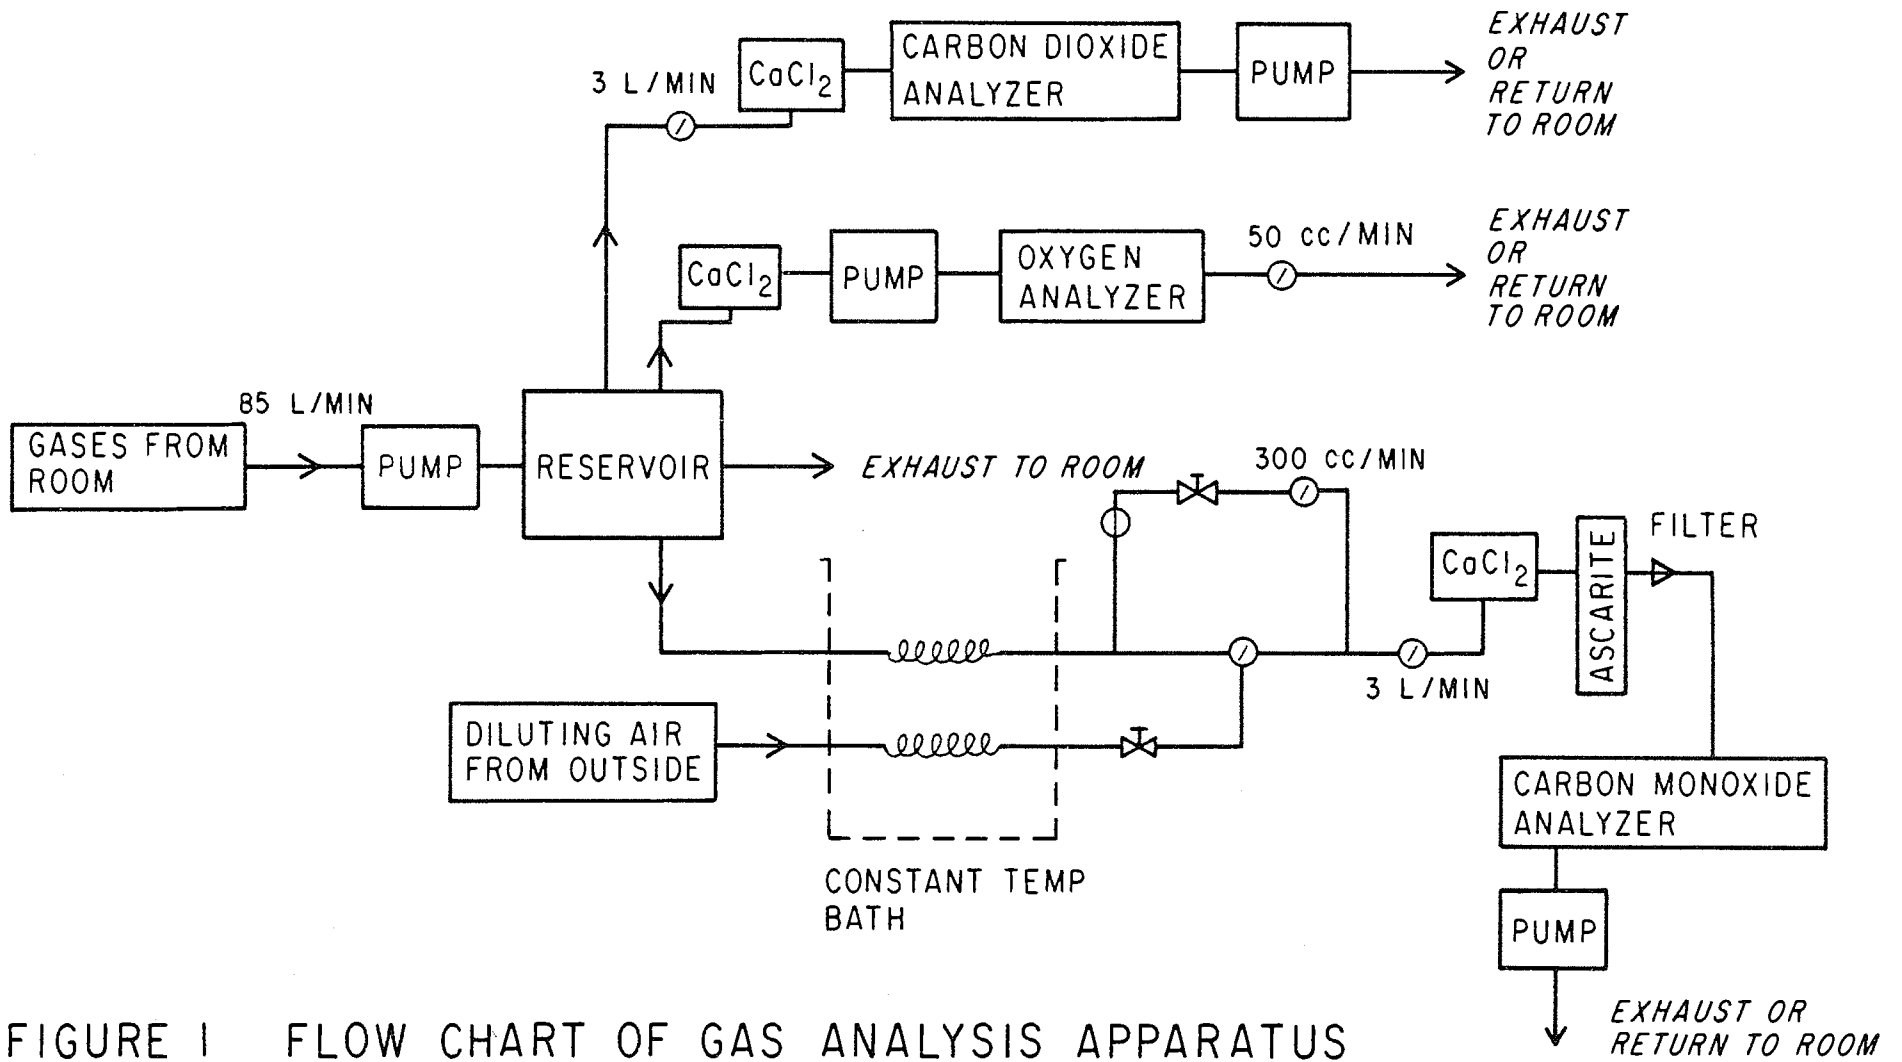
3 L/MIN

$CaCl_2$

CARBON DIOXIDE ANALYZER

PUMP

EXHAUST OR RETURN TO ROOM

$CaCl_2$

PUMP

OXYGEN ANALYZER

50 cc/MIN

EXHAUST OR RETURN TO ROOM

85 L/MIN

GASES FROM ROOM

PUMP

RESERVOIR

EXHAUST TO ROOM

300 cc/MIN

$CaCl_2$

ASCARITE

FILTER

3 L/MIN

DILUTING AIR FROM OUTSIDE

CARBON MONOXIDE ANALYZER

CONSTANT TEMP BATH

PUMP

EXHAUST OR RETURN TO ROOM

FIGURE I FLOW CHART OF GAS ANALYSIS APPARATUS